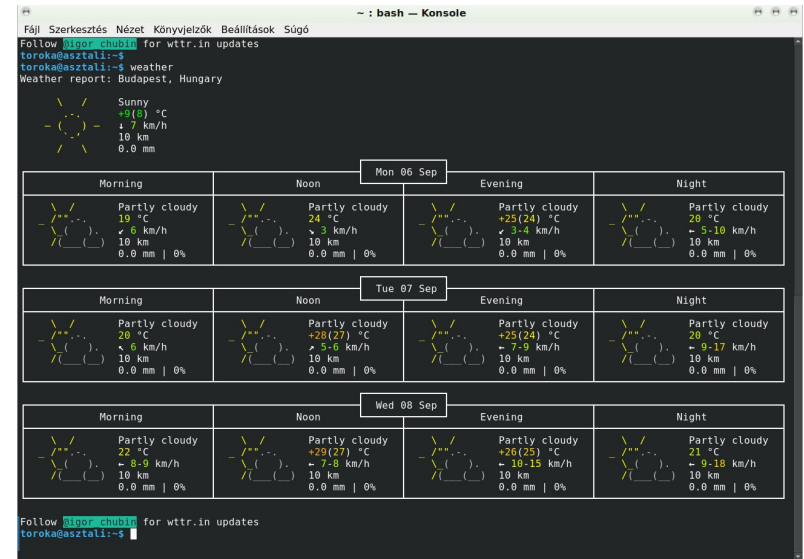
~ : bash — Konsole

Fájl Szerkesztés Nézet Könyvjelzők Beállítások Súgó

Follow @igor_chubin for wttr.in updates
toroka@asztali:~$
toroka@asztali:~$ weather
Weather report: Budapest, Hungary

Sunny
+9(8) °C
↓ 7 km/h
10 km
0.0 mm

Mon 06 Sep

| Morning | Noon | Evening | Night |
|---|---|---|---|
| Partly cloudy 19 °C ↙ 6 km/h 10 km 0.0 mm \| 0% | Partly cloudy 24 °C ↘ 3 km/h 10 km 0.0 mm \| 0% | Partly cloudy +25(24) °C ↙ 3-4 km/h 10 km 0.0 mm \| 0% | Partly cloudy 20 °C ← 5-10 km/h 10 km 0.0 mm \| 0% |

Tue 07 Sep

| Morning | Noon | Evening | Night |
|---|---|---|---|
| Partly cloudy 20 °C ↖ 6 km/h 10 km 0.0 mm \| 0% | Partly cloudy +28(27) °C ↗ 5-6 km/h 10 km 0.0 mm \| 0% | Partly cloudy +25(24) °C ← 7-9 km/h 10 km 0.0 mm \| 0% | Partly cloudy 20 °C ← 9-17 km/h 10 km 0.0 mm \| 0% |

Wed 08 Sep

| Morning | Noon | Evening | Night |
|---|---|---|---|
| Partly cloudy 22 °C ← 8-9 km/h 10 km 0.0 mm \| 0% | Partly cloudy +29(27) °C ← 7-8 km/h 10 km 0.0 mm \| 0% | Partly cloudy +26(25) °C ← 10-15 km/h 10 km 0.0 mm \| 0% | Partly cloudy 21 °C ← 9-18 km/h 10 km 0.0 mm \| 0% |

Follow @igor_chubin for wttr.in updates
toroka@asztali:~$